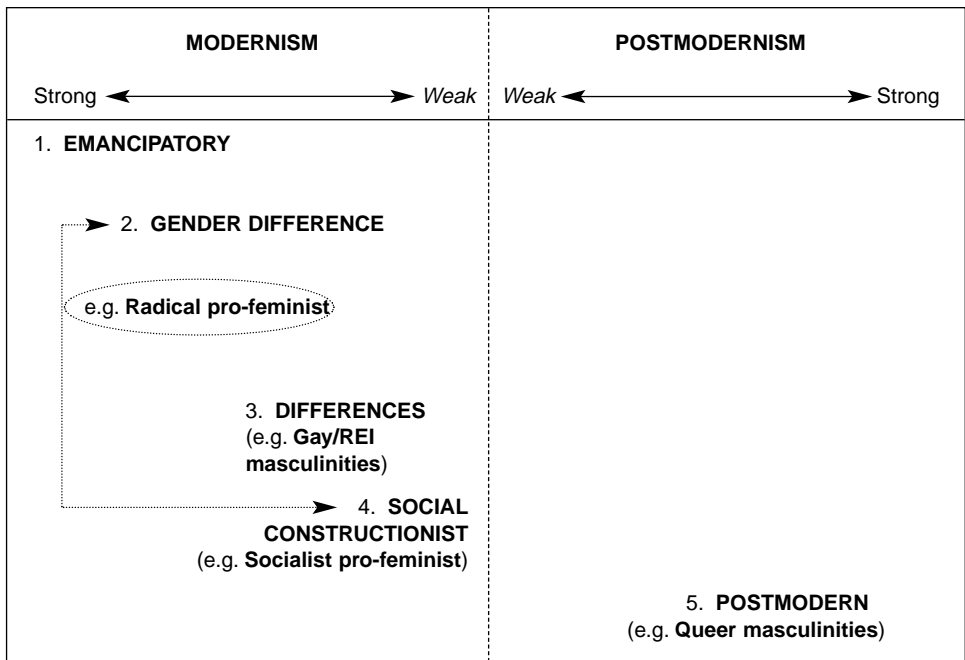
| MODERNISM | POSTMODERNISM |
|---|---|
| Strong ← → *Weak* | *Weak* ← → Strong |
| 1. **EMANCIPATORY**<br><br>2. **GENDER DIFFERENCE**<br><br>e.g. **Radical pro-feminist**<br><br>3. **DIFFERENCES** (e.g. **Gay/REI masculinities**)<br><br>4. **SOCIAL CONSTRUCTIONIST** (e.g. **Socialist pro-feminist**) | 5. **POSTMODERN** (e.g. **Queer masculinities**) |